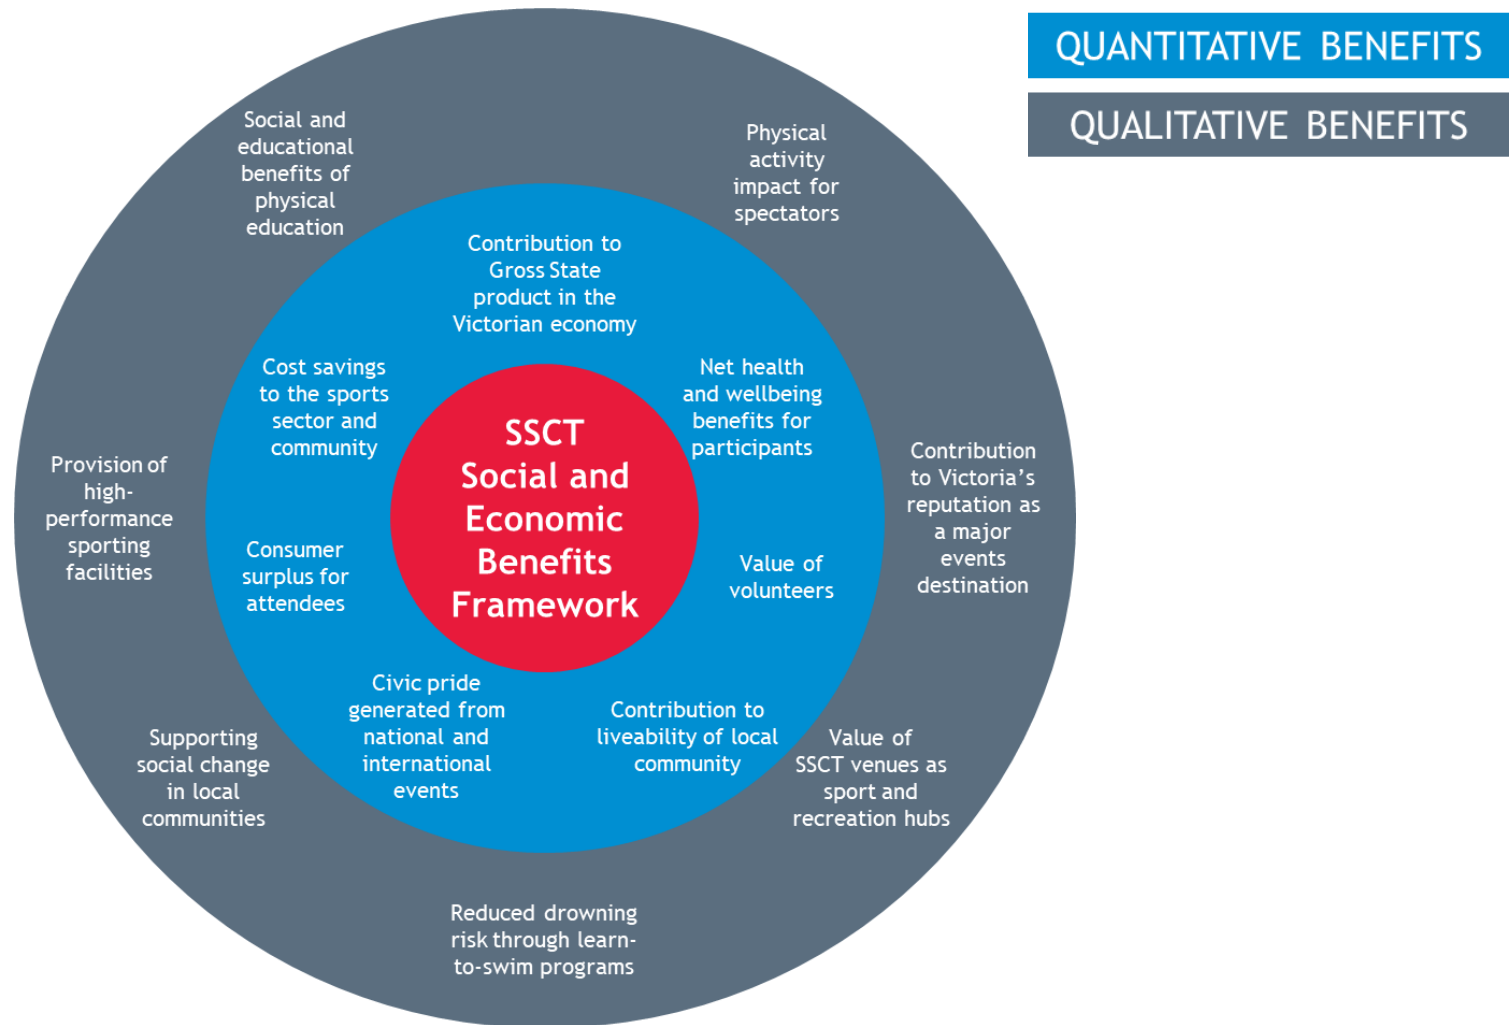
QUANTITATIVE BENEFITS

QUALITATIVE BENEFITS

Social and educational benefits of physical education

Physical activity impact for spectators

Contribution to Gross State product in the Victorian economy

Cost savings to the sports sector and community

Net health and wellbeing benefits for participants

SSCT Social and Economic Benefits Framework

Provision of high-performance sporting facilities

Contribution to Victoria's reputation as a major events destination

Consumer surplus for attendees

Value of volunteers

Civic pride generated from national and international events

Contribution to liveability of local community

Supporting social change in local communities

Value of SSCT venues as sport and recreation hubs

Reduced drowning risk through learn-to-swim programs